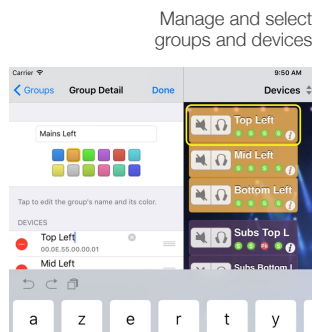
Manage and select groups and devices

Carrier
9:50 AM

Groups
Group Detail
Done

Mains Left

Tap to edit the group's name and its color.

DEVICES

Top Left
00.0E.55.00.00.01

Mid Left

Devices

Top Left

Mid Left

Bottom Left

Subs Top L

Subs Bottom L

a
z
e
r
t
y